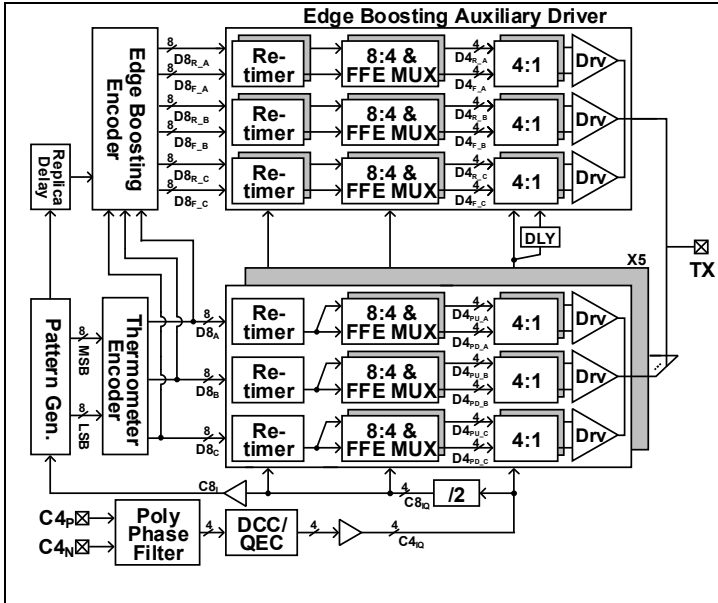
Edge Boosting Auxiliary Driver

Edge Boosting Encoder

8
$D8_{R\_A}$
8
$D8_{F\_A}$
8
$D8_{R\_B}$
8
$D8_{F\_B}$
8
$D8_{R\_C}$
8
$D8_{F\_C}$

Re-timer
8:4 & FFE MUX
4
$D4_{R\_A}$
4
$D4_{F\_A}$
4:1
Drv

Re-timer
8:4 & FFE MUX
4
$D4_{R\_B}$
4
$D4_{F\_B}$
4:1
Drv

Re-timer
8:4 & FFE MUX
4
$D4_{R\_C}$
4
$D4_{F\_C}$
4:1
Drv

Replica Delay

DLY

X5

TX

Pattern Gen.
8
MSB
8
LSB

Thermometer Encoder

8
$D8_A$
8
$D8_B$
8
$D8_C$

Re-timer
8:4 & FFE MUX
4
$D4_{PU\_A}$
4
$D4_{PD\_A}$
4:1
Drv

Re-timer
8:4 & FFE MUX
4
$D4_{PU\_B}$
4
$D4_{PD\_B}$
4:1
Drv

Re-timer
8:4 & FFE MUX
4
$D4_{PU\_C}$
4
$D4_{PD\_C}$
4:1
Drv

$C8_I$
4
$C8_{IQ}$
/2

$C4_P$
$C4_N$
Poly Phase Filter
4
DCC/ QEC
4
4
$C4_{IQ}$